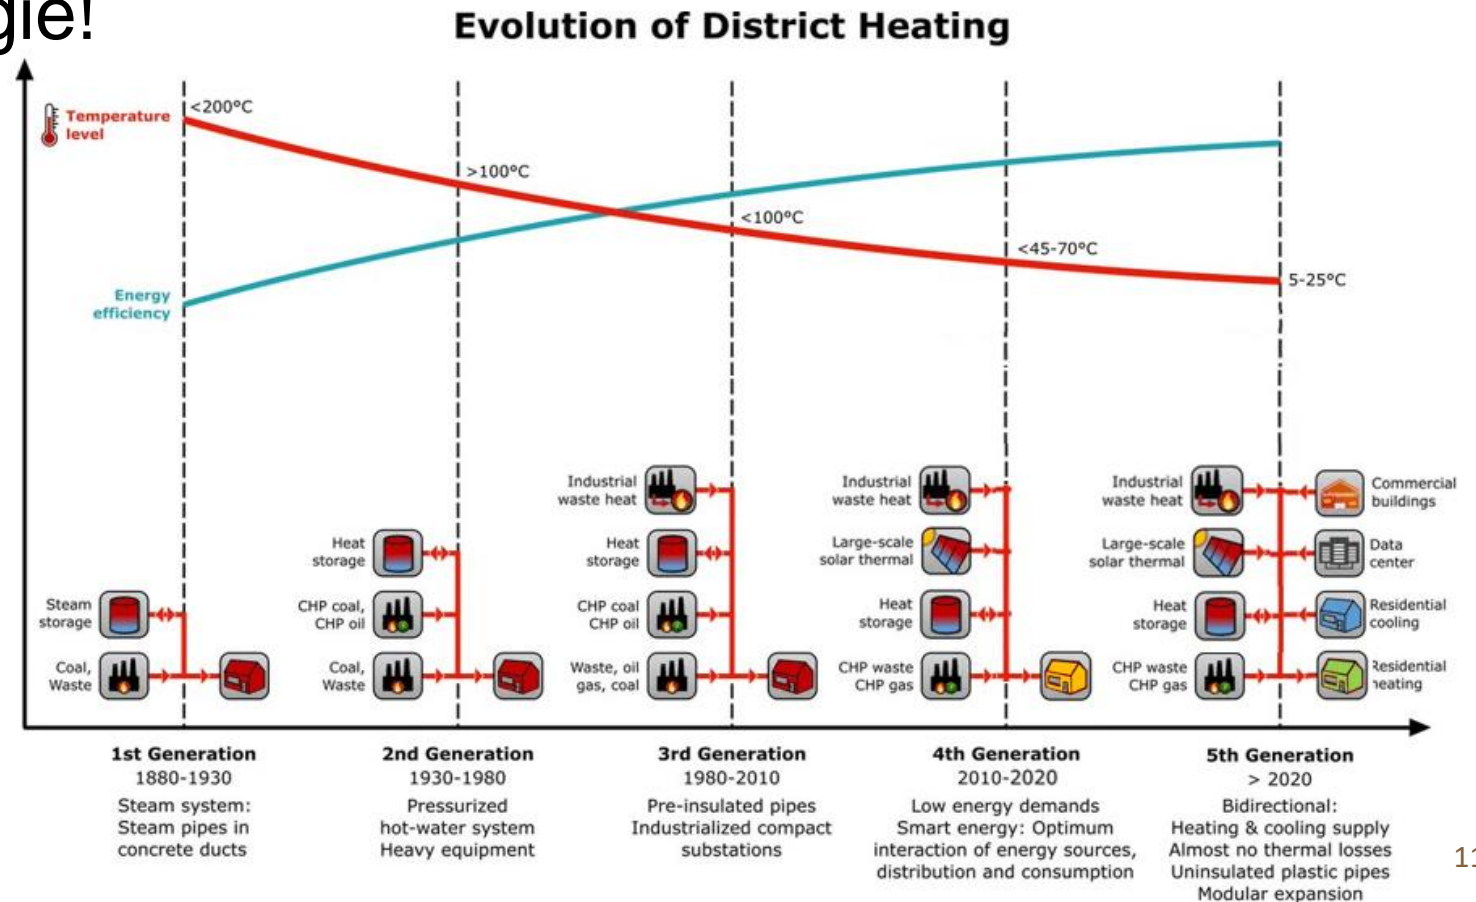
gie!

Evolution of District Heating

Temperature level

Energy efficiency

<200°C

>100°C

<100°C

<45-70°C

5-25°C

Steam storage

Coal, Waste

Heat storage

CHP coal, CHP oil

Coal, Waste

Industrial waste heat

Heat storage

CHP coal CHP oil

Waste, oil gas, coal

Industrial waste heat

Large-scale solar thermal

Heat storage

CHP waste CHP gas

Industrial waste heat

Large-scale solar thermal

Heat storage

CHP waste CHP gas

Commercial buildings

Data center

Residential cooling

Residential heating

1st Generation
1880-1930
Steam system: Steam pipes in concrete ducts

2nd Generation
1930-1980
Pressurized hot-water system Heavy equipment

3rd Generation
1980-2010
Pre-insulated pipes Industrialized compact substations

4th Generation
2010-2020
Low energy demands Smart energy: Optimum interaction of energy sources, distribution and consumption

5th Generation
> 2020
Bidirectional: Heating & cooling supply Almost no thermal losses Uninsulated plastic pipes Modular expansion

11